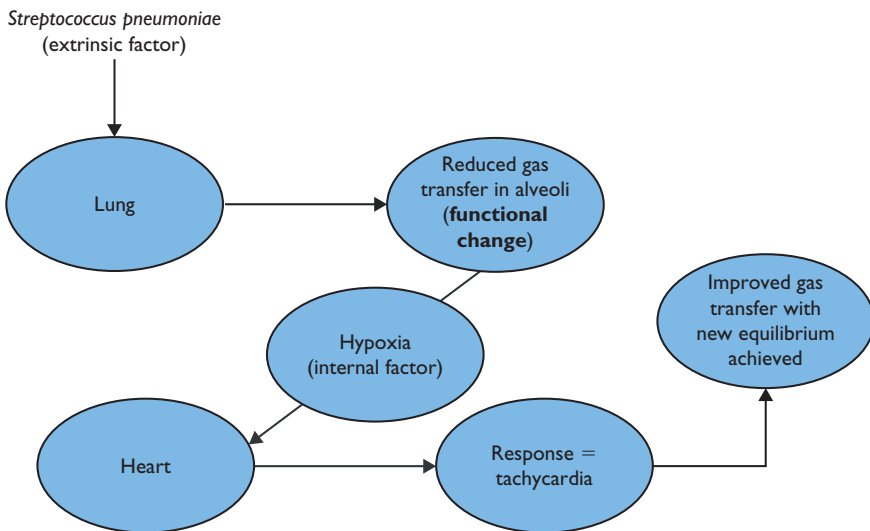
*Streptococcus pneumoniae*
(extrinsic factor)

Lung

Reduced gas transfer in alveoli (**functional change**)

Hypoxia (internal factor)

Improved gas transfer with new equilibrium achieved

Heart

Response = tachycardia